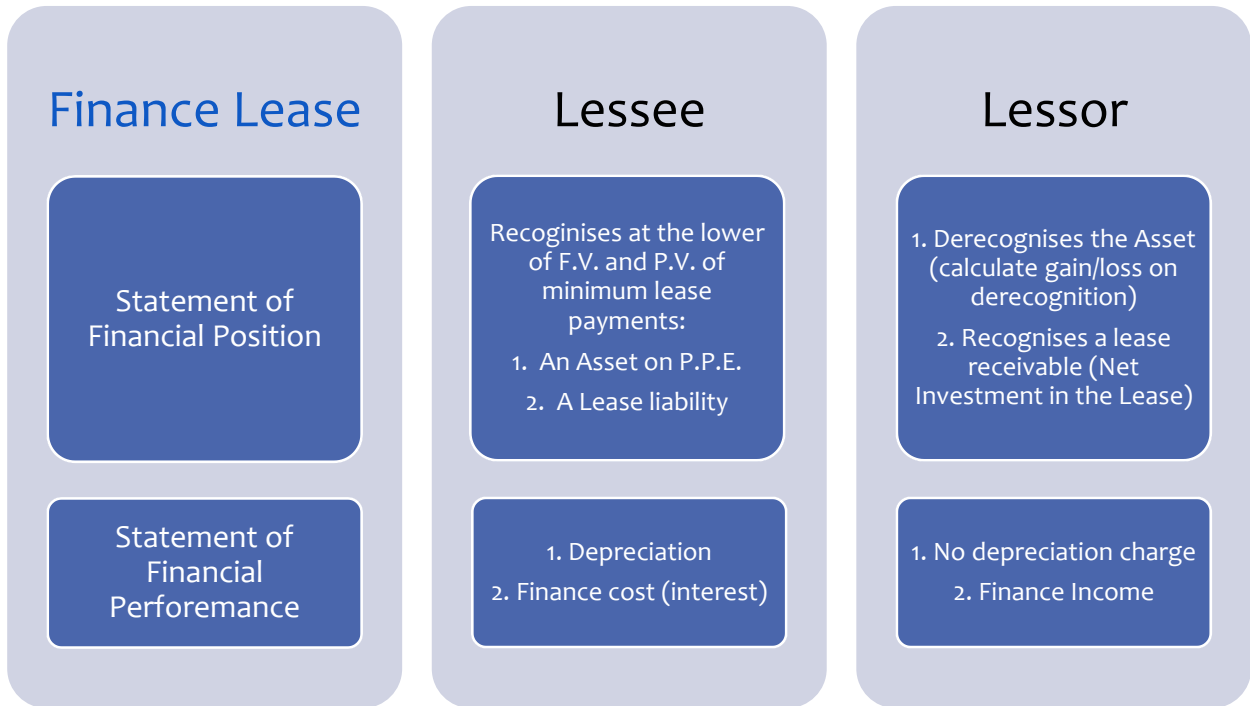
Finance Lease

Statement of Financial Position

Statement of Financial Performance

Lessee

Recognises at the lower of F.V. and P.V. of minimum lease payments:

1. An Asset on P.P.E.

2. A Lease liability

1. Depreciation

2. Finance cost (interest)

Lessor

1. Derecognises the Asset (calculate gain/loss on derecognition)

2. Recognises a lease receivable (Net Investment in the Lease)

1. No depreciation charge

2. Finance Income